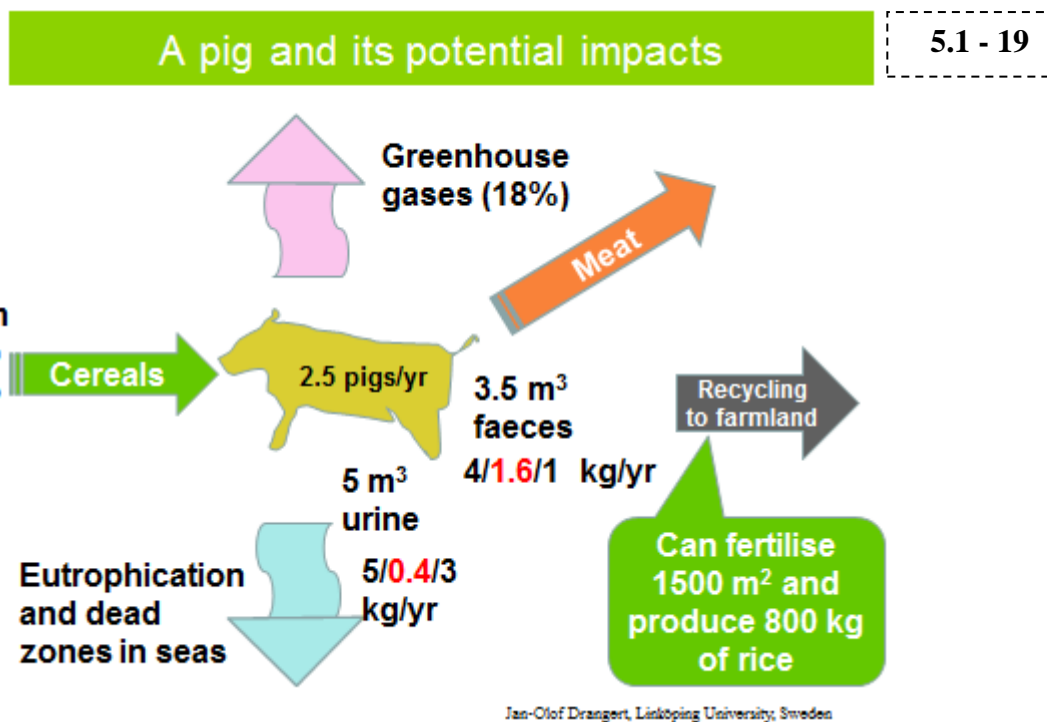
A pig and its potential impacts

5.1 - 19

Greenhouse gases (18%)

Meat

n

Cereals

2.5 pigs/yr

3.5 $m^3$ faeces

4/1.6/1 kg/yr

Recycling to farmland

5 $m^3$ urine

5/0.4/3 kg/yr

Eutrophication and dead zones in seas

Can fertilise 1500 $m^2$ and produce 800 kg of rice

Jan-Olof Drangert, Linköping University, Sweden